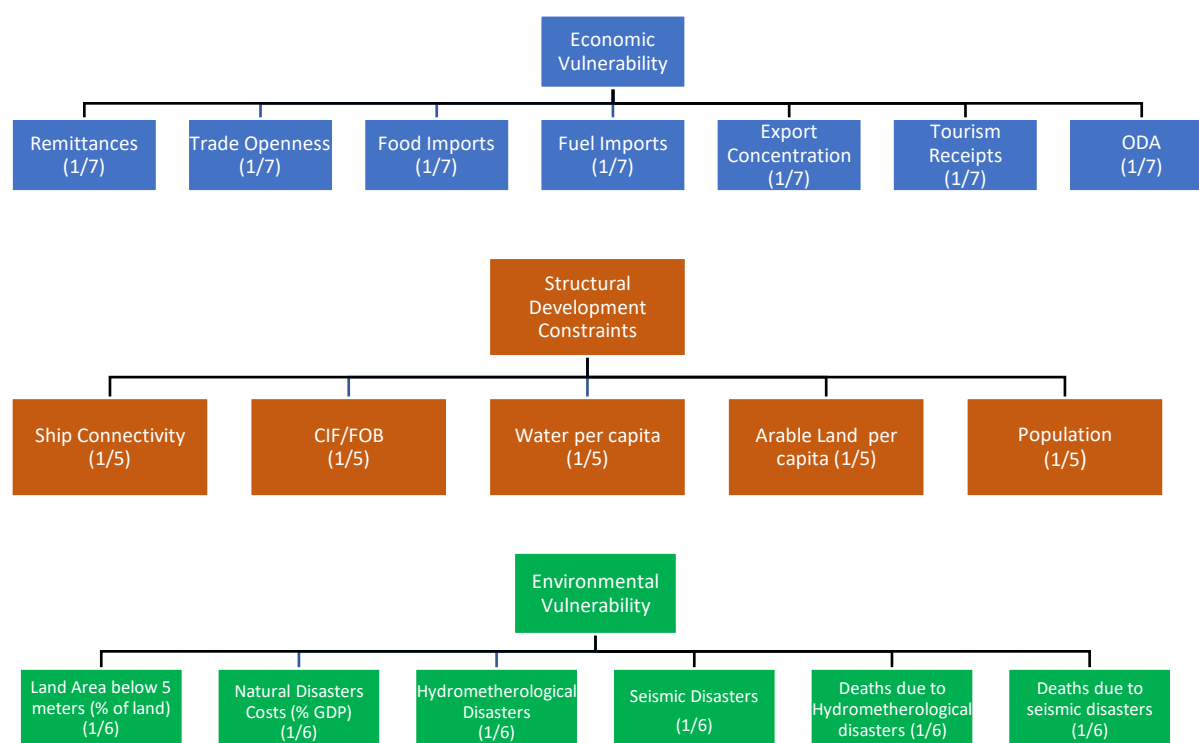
Economic Vulnerability

Remittances (1/7)

Trade Openness (1/7)

Food Imports (1/7)

Fuel Imports (1/7)

Export Concentration (1/7)

Tourism Receipts (1/7)

ODA (1/7)

Structural Development Constraints

Ship Connectivity (1/5)

CIF/FOB (1/5)

Water per capita (1/5)

Arable Land per capita (1/5)

Population (1/5)

Environmental Vulnerability

Land Area below 5 meters (% of land) (1/6)

Natural Disasters Costs (% GDP) (1/6)

Hydrometherological Disasters (1/6)

Seismic Disasters (1/6)

Deaths due to Hydrometherological disasters (1/6)

Deaths due to seismic disasters (1/6)